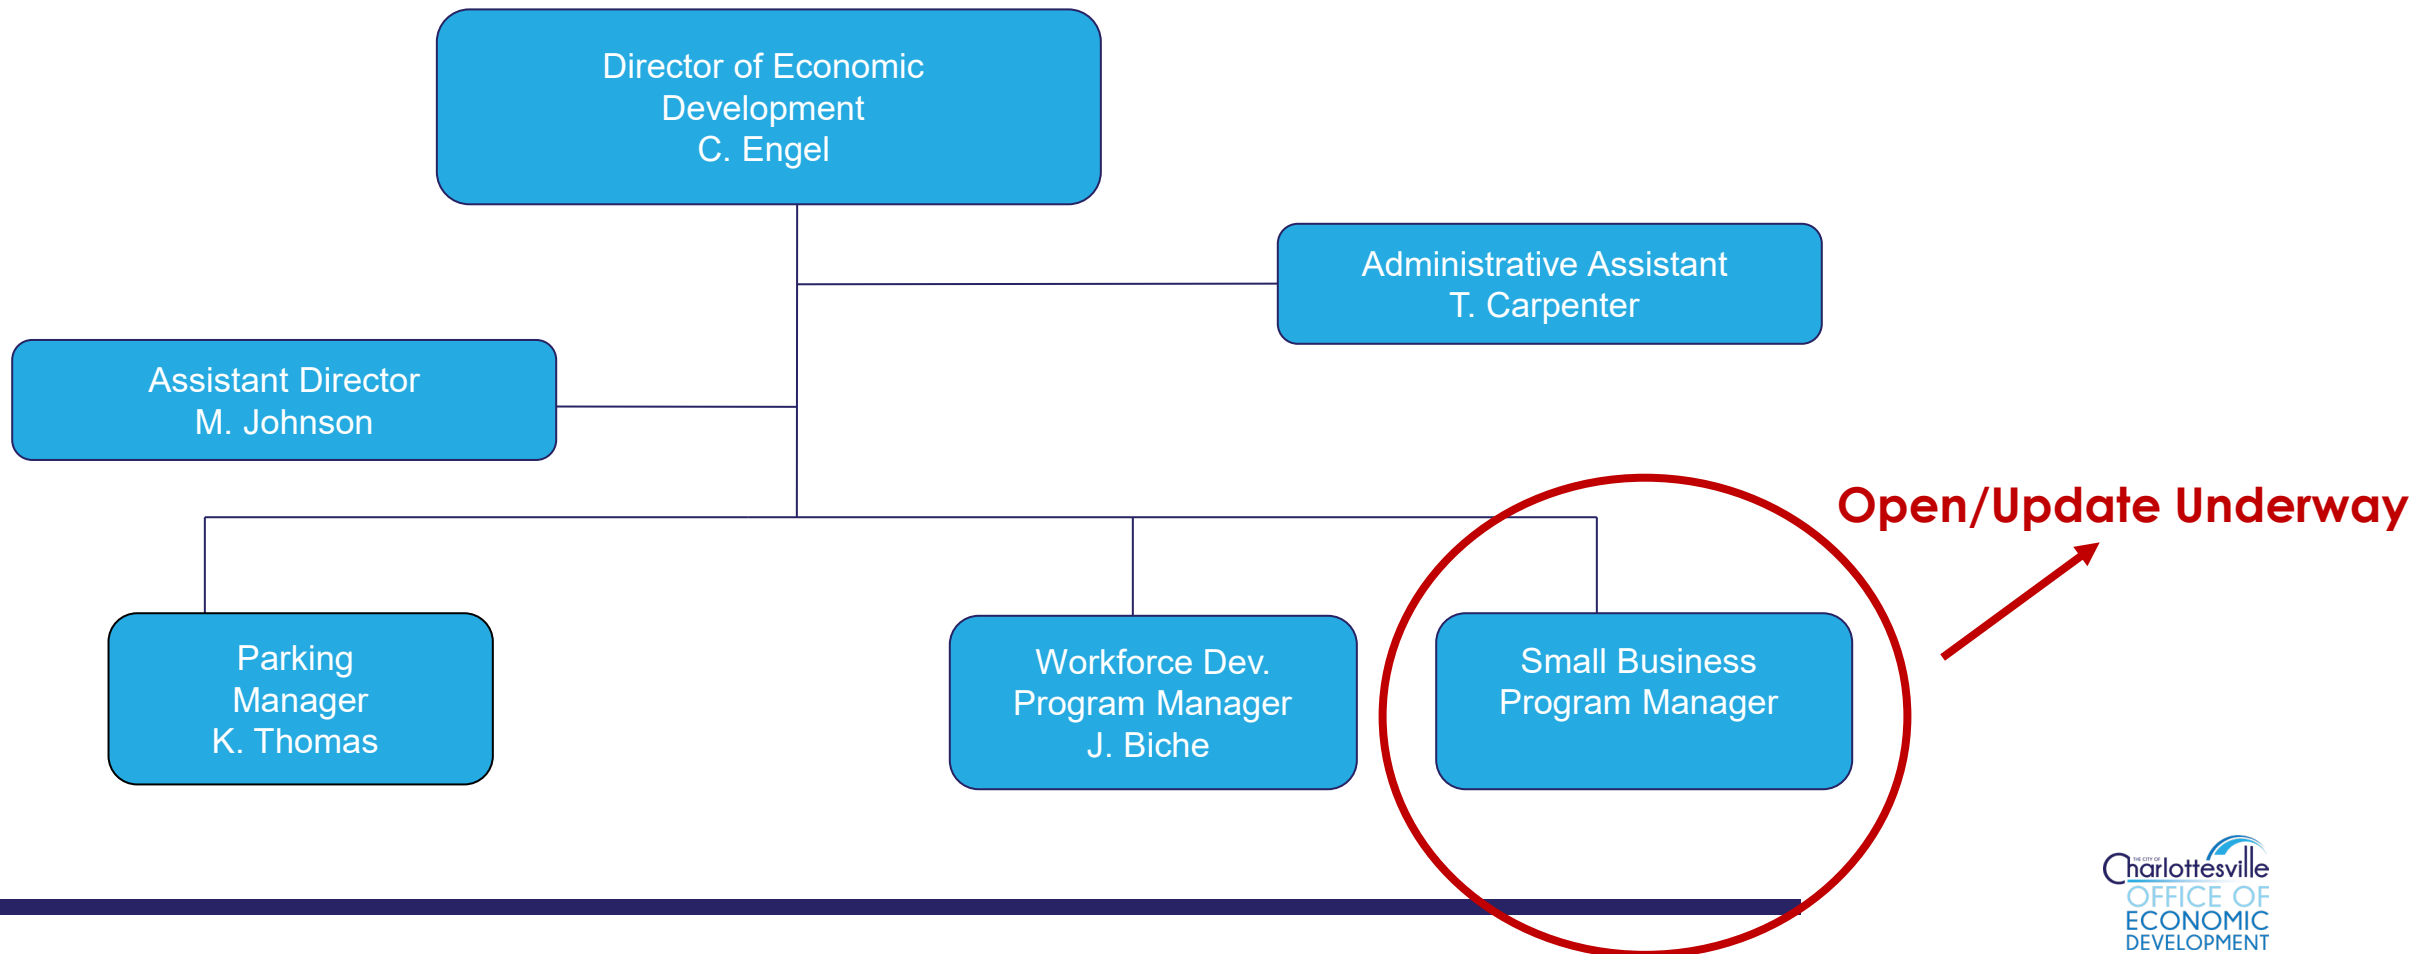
Director of Economic Development
C. Engel

Administrative Assistant
T. Carpenter

Assistant Director
M. Johnson

Parking Manager
K. Thomas

Workforce Dev. Program Manager
J. Biche

Small Business Program Manager

Open/Update Underway

THE CITY OF Charlottesville
OFFICE OF ECONOMIC DEVELOPMENT